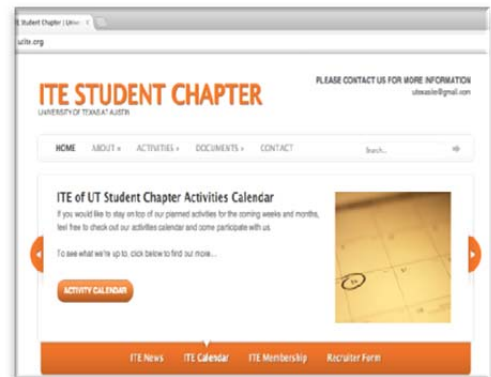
E Student Chapter | Univ ×

utite.org

ITE STUDENT CHAPTER
UNIVERSITY OF TEXAS AT AUSTIN

PLEASE CONTACT US FOR MORE INFORMATION
uteaustin@gmail.com

HOME ABOUT » ACTIVITIES » DOCUMENTS » CONTACT

Search...

ITE of UT Student Chapter Activities Calendar

If you would like to stay on top of our planned activities for the coming weeks and months, feel free to check out our activities calendar and come participate with us.

To see what we're up to, click below to find out more...

ACTIVITY CALENDAR

ITE News ITE Calendar ITE Membership Recruiter Form